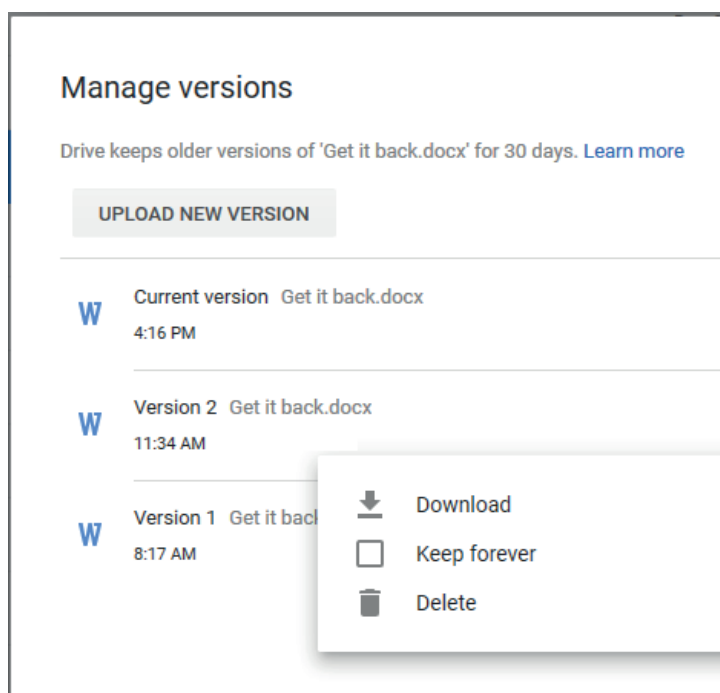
Manage versions

Drive keeps older versions of 'Get it back.docx' for 30 days. Learn more

UPLOAD NEW VERSION

W Current version Get it back.docx
4:16 PM

W Version 2 Get it back.docx
11:34 AM

W Version 1 Get it back
8:17 AM

Download
Keep forever
Delete